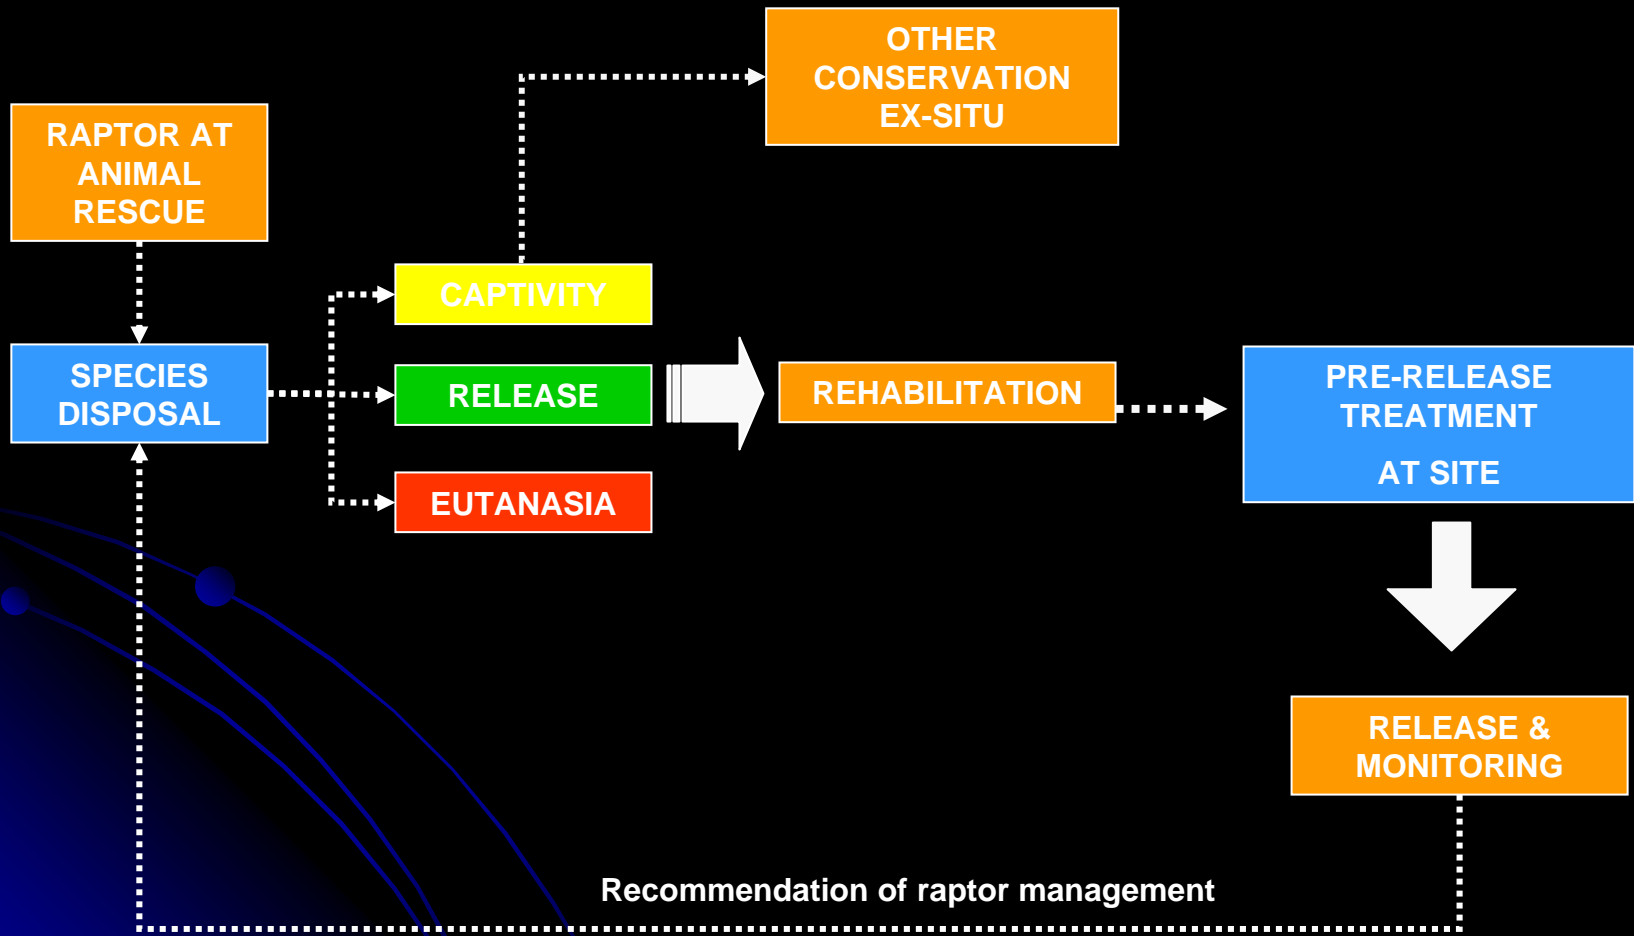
OTHER CONSERVATION EX-SITU

RAPTOR AT ANIMAL RESCUE

CAPTIVITY

SPECIES DISPOSAL

RELEASE

REHABILITATION

PRE-RELEASE TREATMENT

AT SITE

EUTANASIA

RELEASE & MONITORING

Recommendation of raptor management